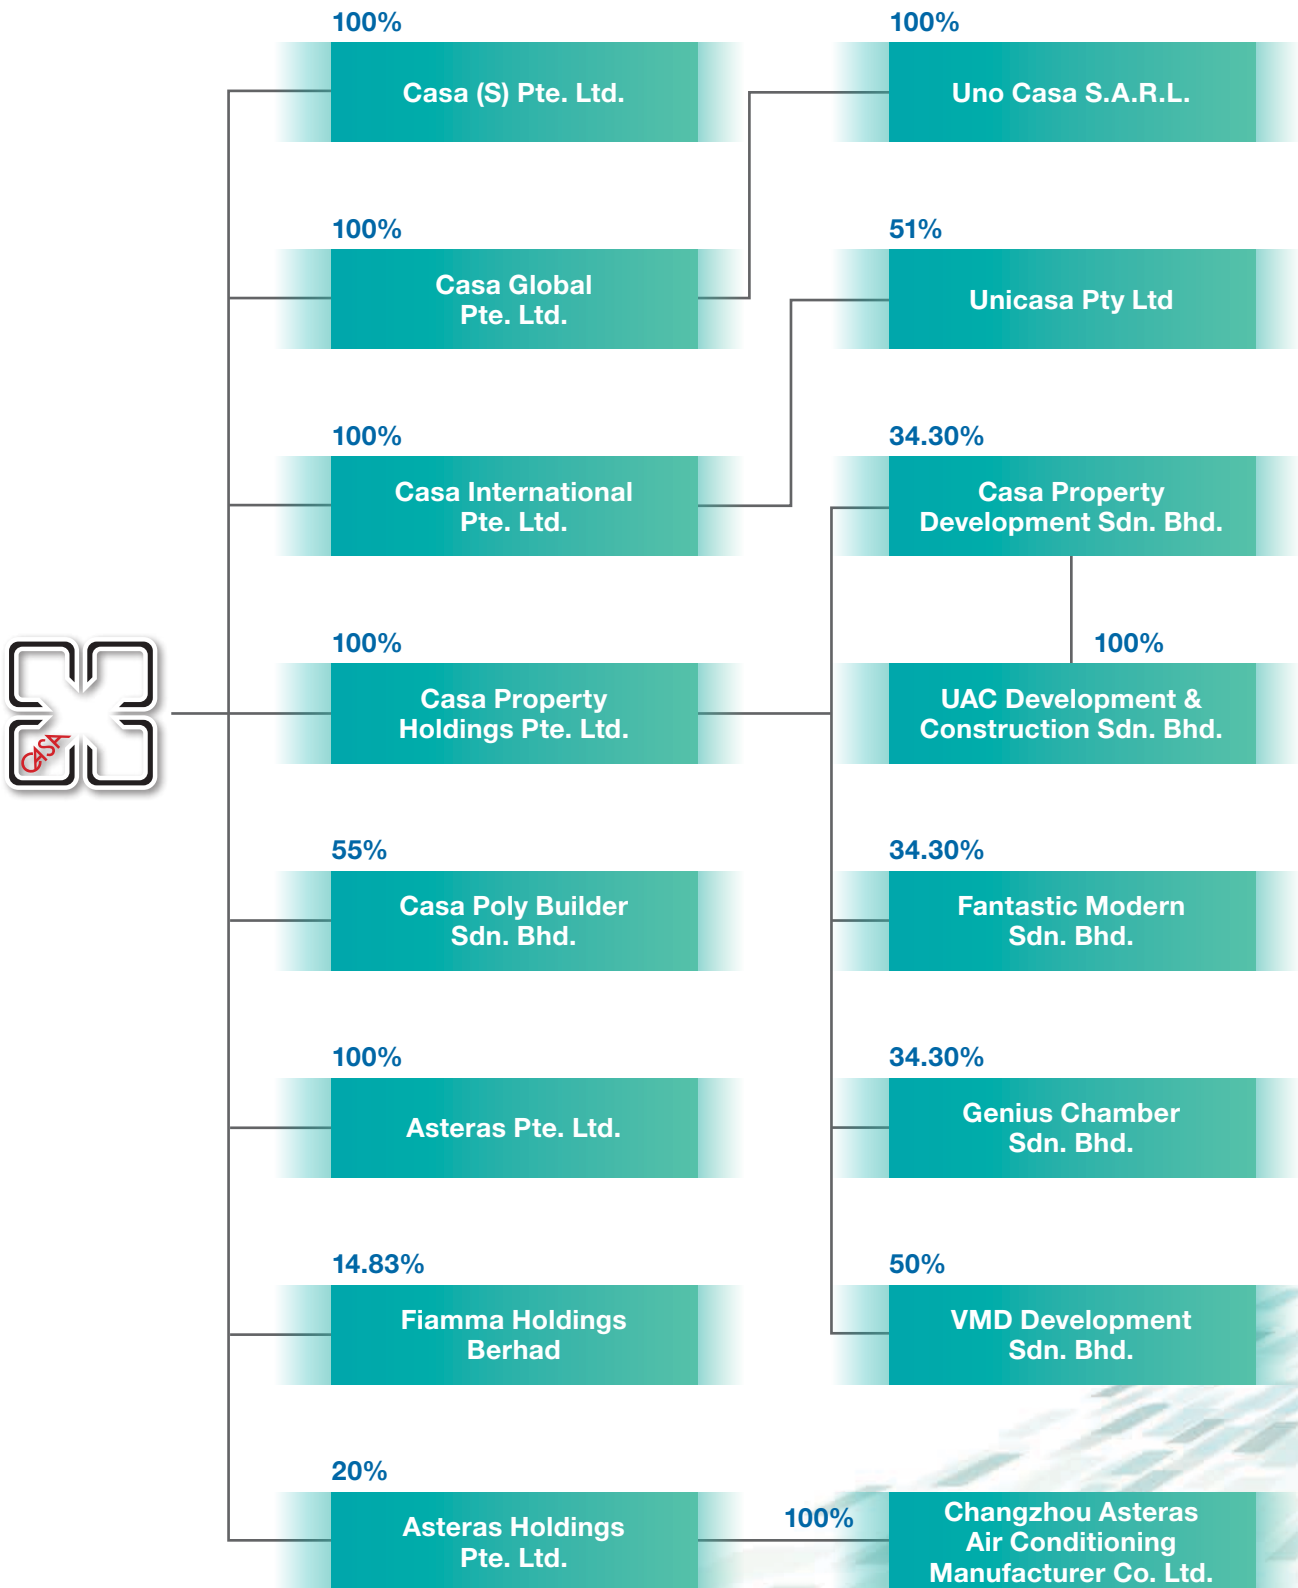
CASA

100%
Casa (S) Pte. Ltd.

100%
Uno Casa S.A.R.L.

100%
Casa Global Pte. Ltd.

51%
Unicasa Pty Ltd

100%
Casa International Pte. Ltd.

34.30%
Casa Property Development Sdn. Bhd.

100%
Casa Property Holdings Pte. Ltd.

100%
UAC Development & Construction Sdn. Bhd.

55%
Casa Poly Builder Sdn. Bhd.

34.30%
Fantastic Modern Sdn. Bhd.

100%
Asteras Pte. Ltd.

34.30%
Genius Chamber Sdn. Bhd.

14.83%
Fiamma Holdings Berhad

50%
VMD Development Sdn. Bhd.

20%
Asteras Holdings Pte. Ltd.

100%
Changzhou Asteras Air Conditioning Manufacturer Co. Ltd.